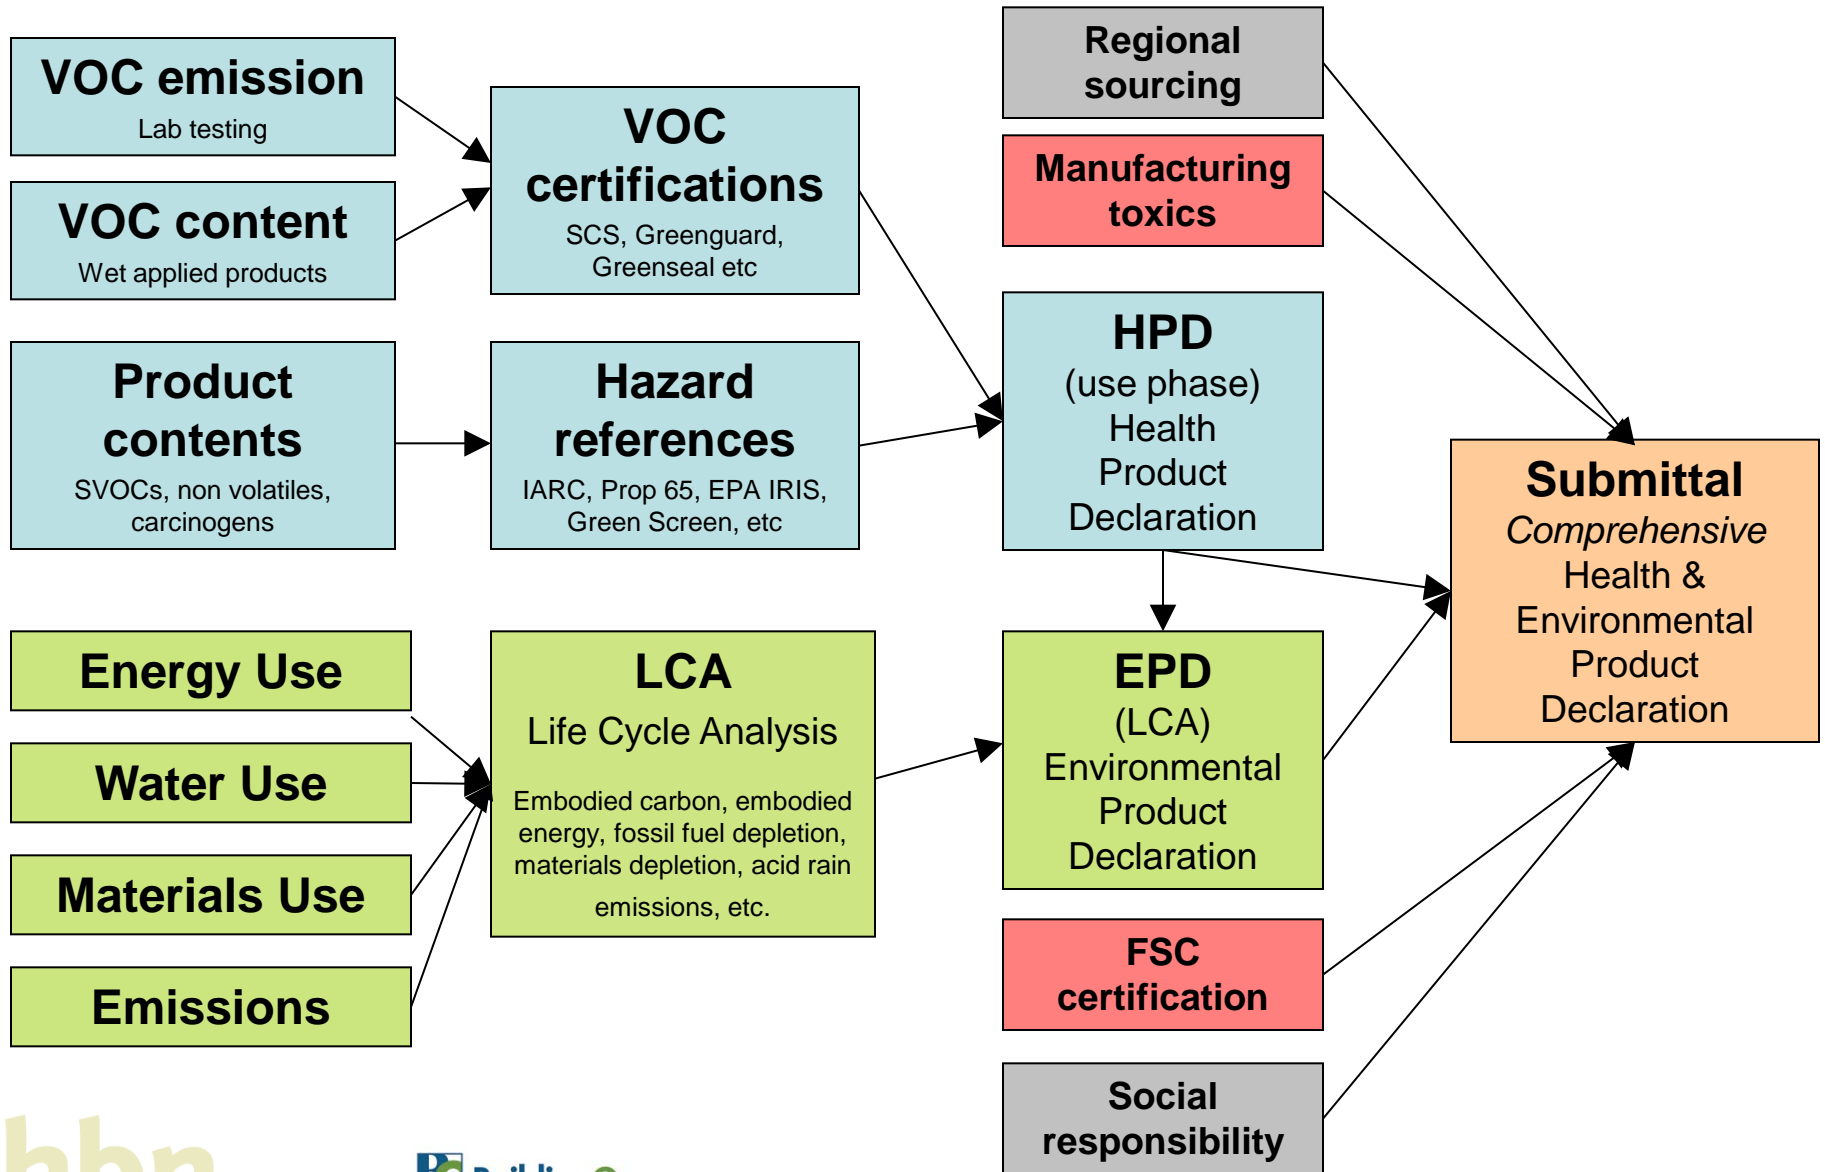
VOC emission
Lab testing

VOC content
Wet applied products

Product contents
SVOCs, non volatiles, carcinogens

VOC certifications
SCS, Greenguard, Greenseal etc

Hazard references
IARC, Prop 65, EPA IRIS, Green Screen, etc

Regional sourcing

Manufacturing toxics

HPD
(use phase)
Health Product Declaration

Submittal
*Comprehensive*
Health & Environmental Product Declaration

Energy Use

Water Use

Materials Use

Emissions

LCA
Life Cycle Analysis

Embodied carbon, embodied energy, fossil fuel depletion, materials depletion, acid rain emissions, etc.

EPD
(LCA)
Environmental Product Declaration

FSC certification

Social responsibility

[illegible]